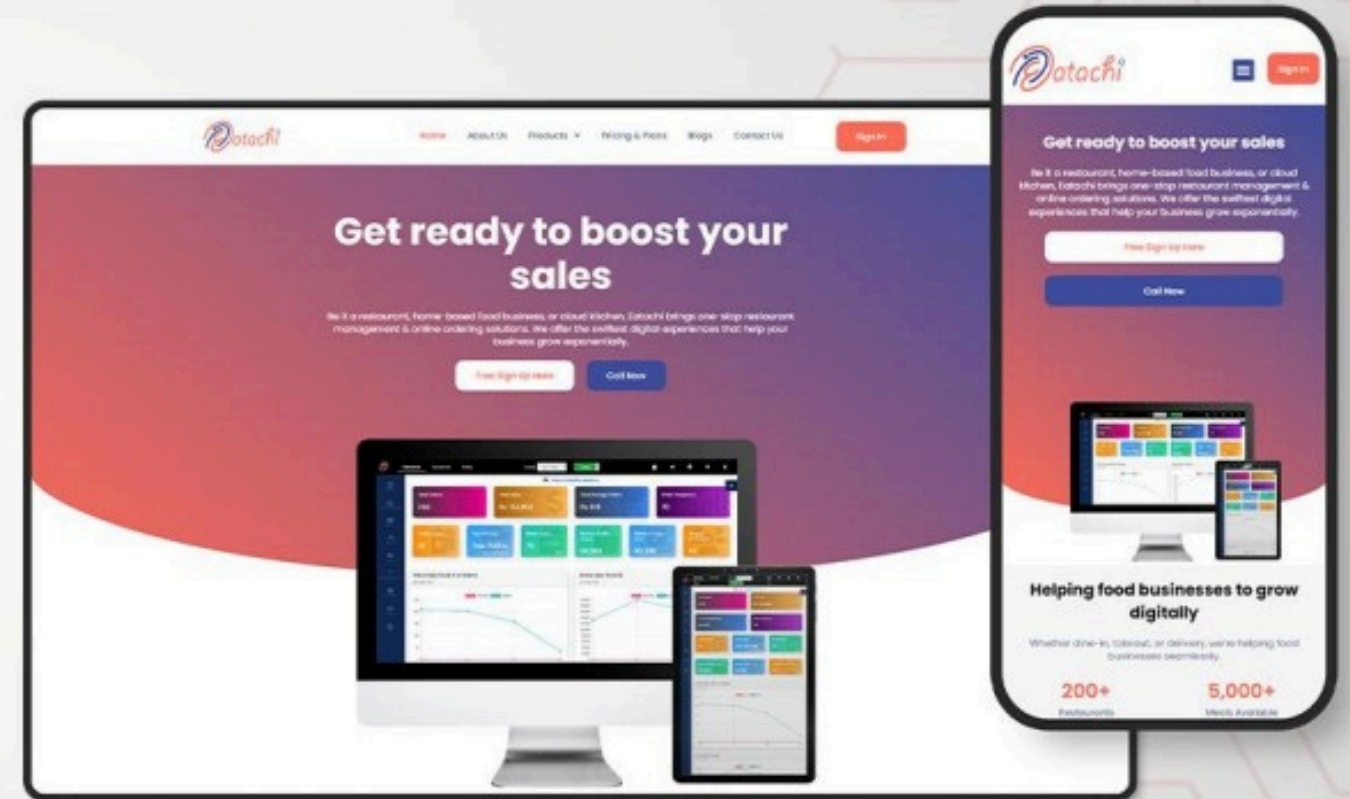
Eatachi

Home About Us Products Pricing & Plans Blogs Contact Us

Sign In

Get ready to boost your sales

Be it a restaurant, home-based food business, or cloud kitchen, Eatachi brings one-stop restaurant management & online ordering solutions. We offer the swiftest digital experiences that help your business grow exponentially.

Free Sign Up Here

Call Now

Eatachi

Sign In

Get ready to boost your sales

Be it a restaurant, home-based food business, or cloud kitchen, Eatachi brings one-stop restaurant management & online ordering solutions. We offer the swiftest digital experiences that help your business grow exponentially.

Free Sign Up Here

Call Now

Helping food businesses to grow digitally

Whether dine-in, takeout, or delivery, we're helping food businesses seamlessly.

200+
Restaurants

5,000+
Meals Available